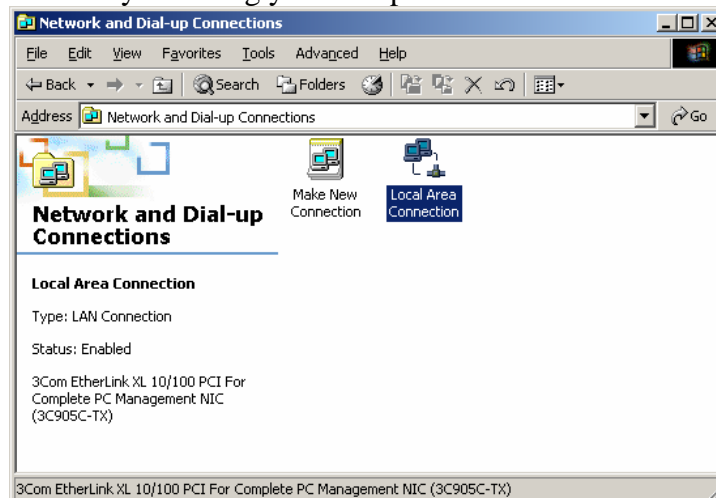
Network and Dial-up Connections

File Edit View Favorites Tools Advanced Help

Back Search Folders

Address Network and Dial-up Connections

Go

Network and Dial-up Connections

Make New Connection

Local Area Connection

Local Area Connection

Type: LAN Connection

Status: Enabled

3Com EtherLink XL 10/100 PCI For Complete PC Management NIC (3C905C-TX)

3Com EtherLink XL 10/100 PCI For Complete PC Management NIC (3C905C-TX)